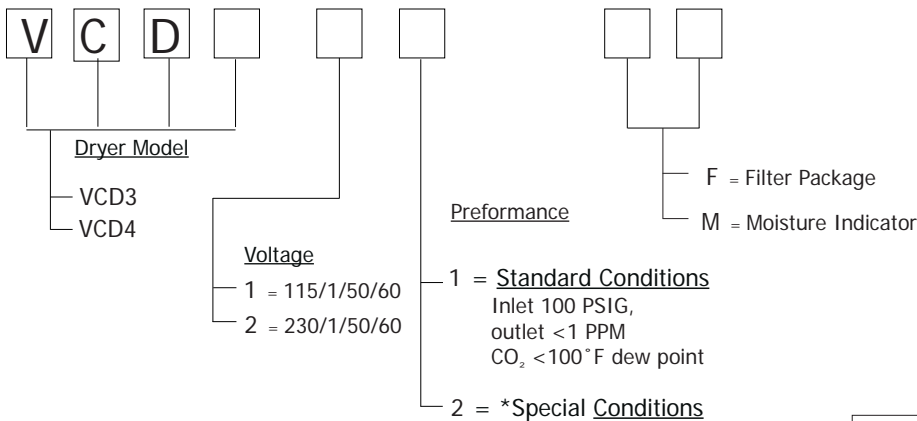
V C D

Dryer Model

VCD3

VCD4

Voltage

1 = 115/1/50/60

2 = 230/1/50/60

Preformance

1 = Standard Conditions
Inlet 100 PSIG,
outlet <1 PPM
$CO_2$ <100˚F dew point

2 = *Special Conditions

F = Filter Package

M = Moisture Indicator